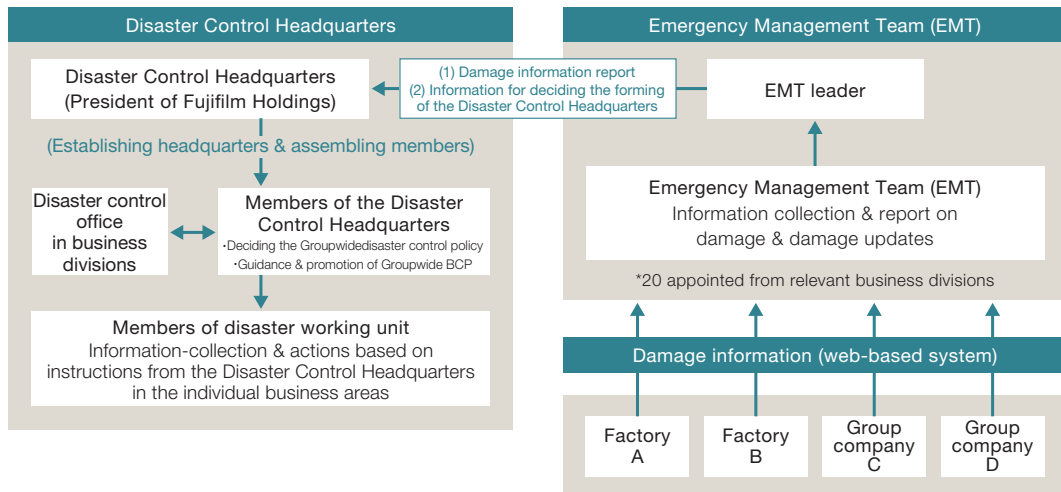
Disaster Control Headquarters

Disaster Control Headquarters (President of Fujifilm Holdings)

(1) Damage information report
(2) Information for deciding the forming of the Disaster Control Headquarters

(Establishing headquarters & assembling members)

Disaster control office in business divisions

Members of the Disaster Control Headquarters
・Deciding the Groupwidedisaster control policy
・Guidance & promotion of Groupwide BCP

Members of disaster working unit
Information-collection & actions based on instructions from the Disaster Control Headquarters in the individual business areas

Emergency Management Team (EMT)

EMT leader

Emergency Management Team (EMT)
Information collection & report on damage & damage updates

*20 appointed from relevant business divisions

Damage information (web-based system)

Factory A

Factory B

Group company C

Group company D